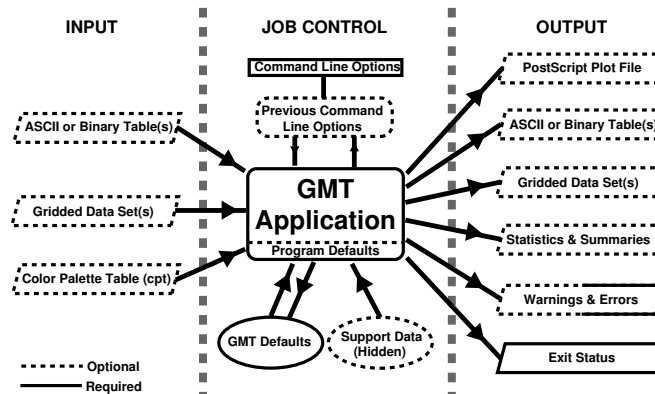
INPUT

JOB CONTROL

OUTPUT

Command Line Options

Previous Command Line Options

ASCII or Binary Table(s)

Gridded Data Set(s)

Color Palette Table (cpt)

GMT Application

Program Defaults

GMT Defaults

Support Data (Hidden)

PostScript Plot File

ASCII or Binary Table(s

Gridded Data Set(s)

Statistics & Summaries

Warnings & Errors

Exit Status

Optional

Required